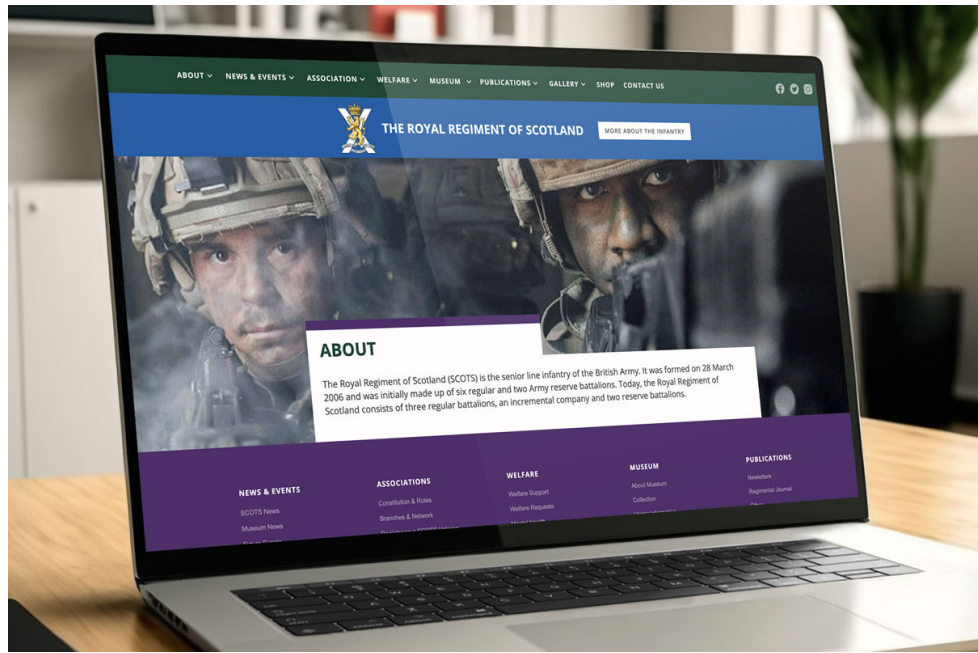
ABOUT NEWS & EVENTS ASSOCIATION WELFARE MUSEUM PUBLICATIONS GALLERY SHOP CONTACT US

THE ROYAL REGIMENT OF SCOTLAND

MORE ABOUT THE INFANTRY

ABOUT

The Royal Regiment of Scotland (SCOTS) is the senior line infantry of the British Army. It was formed on 28 March 2006 and was initially made up of six regular and two Army reserve battalions. Today, the Royal Regiment of Scotland consists of three regular battalions, an incremental company and two reserve battalions.

NEWS & EVENTS
SCOTS News
Museum News
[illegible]

ASSOCIATIONS
Constitution & Rules
Branches & Network
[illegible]

WELFARE
Welfare Support
Welfare Requests
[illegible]

MUSEUM
About Museum
Collection
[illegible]

PUBLICATIONS
Newsletters
Regimental Journal
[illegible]